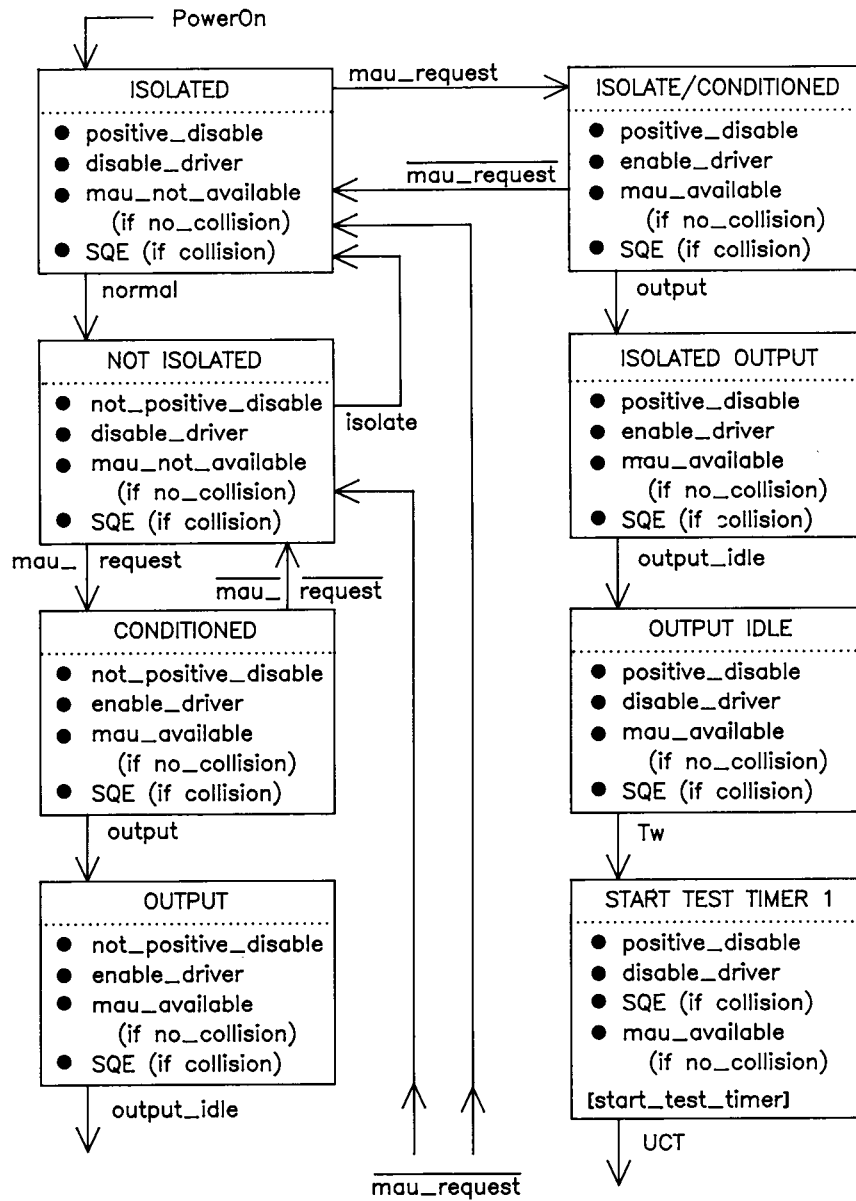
PowerOn

ISOLATED
● positive_disable
● disable_driver
● mau_not_available (if no_collision)
● SQE (if collision)

mau_request

ISOLATE/CONDITIONED
● positive_disable
● enable_driver
● mau_available (if no_collision)
● SQE (if collision)

$\overline{\text{mau\_request}}$

normal

NOT ISOLATED
● not_positive_disable
● disable_driver
● mau_not_available (if no_collision)
● SQE (if collision)

isolate

output

ISOLATED OUTPUT
● positive_disable
● enable_driver
● mau_available (if no_collision)
● SQE (if collision)

mau_ request

$\overline{\text{mau\_}}$ $\overline{\text{request}}$

output_idle

CONDITIONED
● not_positive_disable
● enable_driver
● mau_available (if no_collision)
● SQE (if collision)

OUTPUT IDLE
● positive_disable
● disable_driver
● mau_available (if no_collision)
● SQE (if collision)

output

Tw

OUTPUT
● not_positive_disable
● enable_driver
● mau_available (if no_collision)
● SQE (if collision)

START TEST TIMER 1
● positive_disable
● disable_driver
● SQE (if collision)
● mau_available (if no_collision)
[start_test_timer]

output_idle

UCT

$\overline{\text{mau\_request}}$